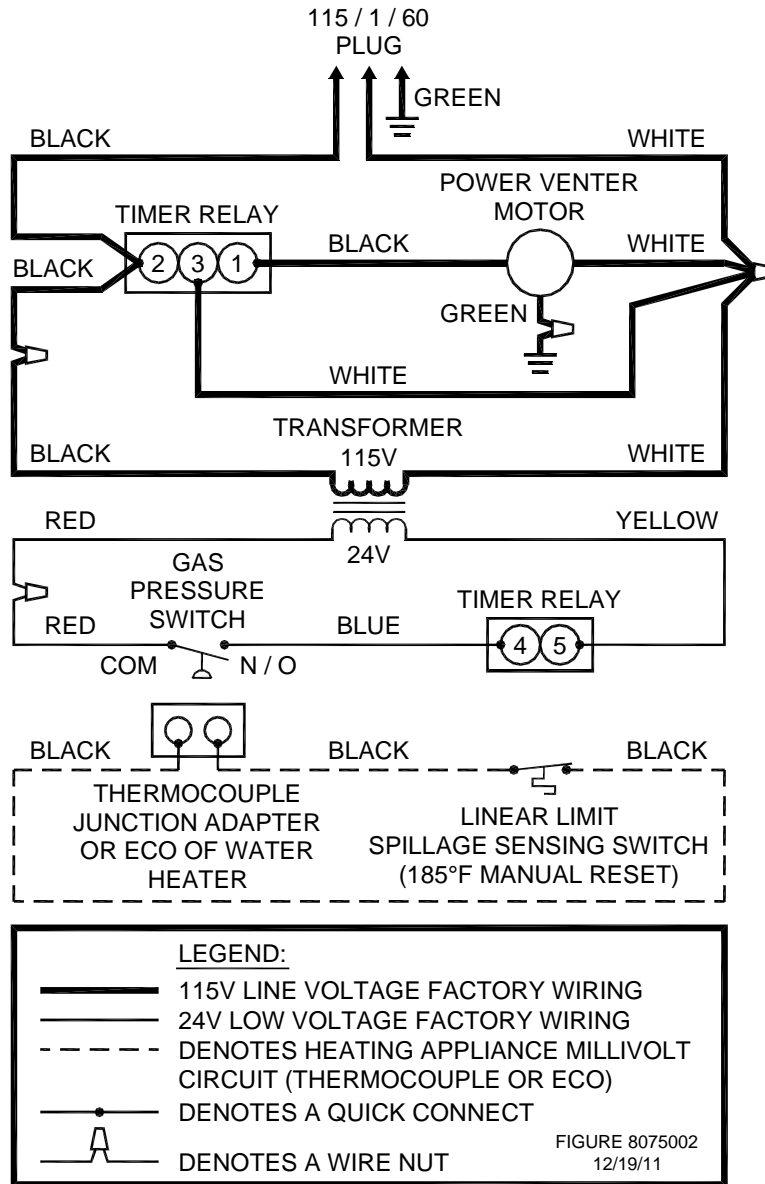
115 / 1 / 60
PLUG

GREEN

BLACK

WHITE

POWER VENTER MOTOR

TIMER RELAY

2 3 1

BLACK

WHITE

BLACK

GREEN

WHITE

TRANSFORMER
115V

BLACK

WHITE

RED

YELLOW

24V

GAS PRESSURE SWITCH

TIMER RELAY

RED

BLUE

4 5

COM

N / O

BLACK

BLACK

BLACK

THERMOCOUPLE JUNCTION ADAPTER OR ECO OF WATER HEATER

LINEAR LIMIT SPILLAGE SENSING SWITCH (185°F MANUAL RESET)

LEGEND:
115V LINE VOLTAGE FACTORY WIRING
24V LOW VOLTAGE FACTORY WIRING
DENOTES HEATING APPLIANCE MILLIVOLT CIRCUIT (THERMOCOUPLE OR ECO)
DENOTES A QUICK CONNECT
DENOTES A WIRE NUT

FIGURE 8075002
12/19/11